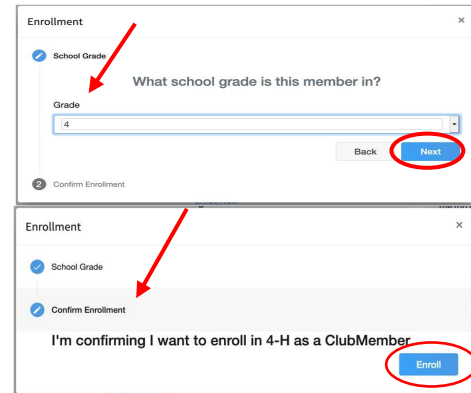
Enrollment ×

School Grade

What school grade is this member in?

Grade

4

Back Next

2 Confirm Enrollment

Enrollment ×

School Grade

Confirm Enrollment

I'm confirming I want to enroll in 4-H as a ClubMember

Enroll